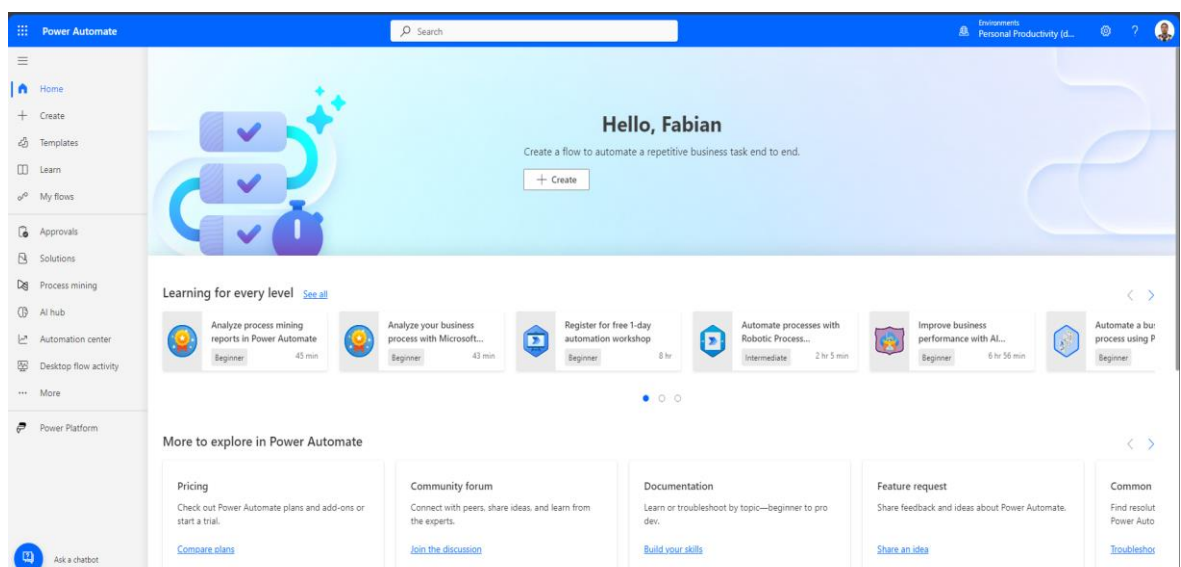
Power Automate

Search

Environments
Personal Productivity (d...

?

Home
Create
Templates
Learn
My flows
Approvals
Solutions
Process mining
AI hub
Automation center
Desktop flow activity
More
Power Platform

Ask a chatbot

Hello, Fabian

Create a flow to automate a repetitive business task end to end.

+ Create

Learning for every level See all

Analyze process mining reports in Power Automate
Beginner 45 min

Analyze your business process with Microsoft...
Beginner 43 min

Register for free 1-day automation workshop
Beginner 8 hr

Automate processes with Robotic Process...
Intermediate 2 hr 5 min

Improve business performance with AI...
Beginner 6 hr 56 min

Automate a bu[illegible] process using P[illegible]
Beginner

More to explore in Power Automate

Pricing
Check out Power Automate plans and add-ons or start a trial.
Compare plans

Community forum
Connect with peers, share ideas, and learn from the experts.
Join the discussion

Documentation
Learn or troubleshoot by topic—beginner to pro dev.
Build your skills

Feature request
Share feedback and ideas about Power Automate.
Share an idea

Common
Find resolut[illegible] Power Auto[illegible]
Troublesho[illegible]